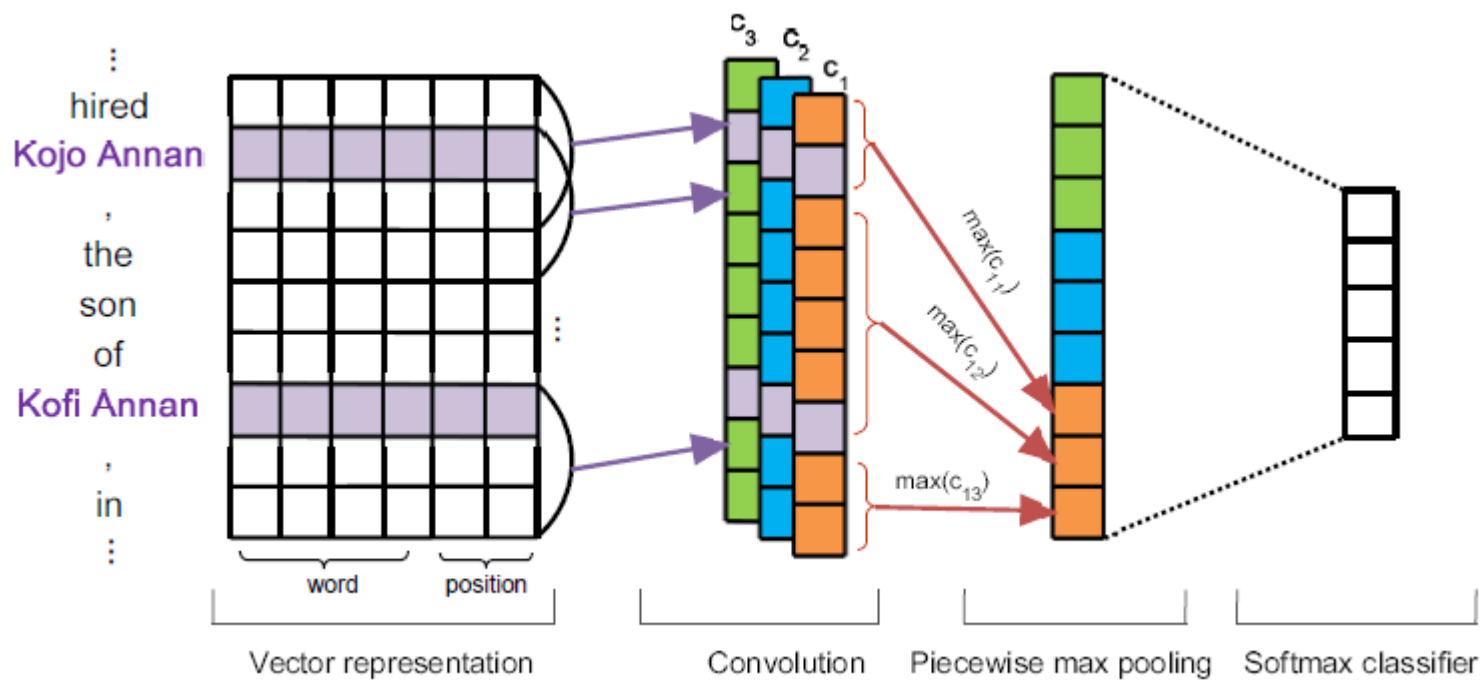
⋮
hired
Kojo Annan
,
the
son
of
Kofi Annan
,
in
⋮

word
position

⋮

$c_3$ $c_2$ $c_1$

max($c_{11}$)
max($c_{12}$)
max($c_{13}$)

Vector representation
Convolution
Piecewise max pooling
Softmax classifier